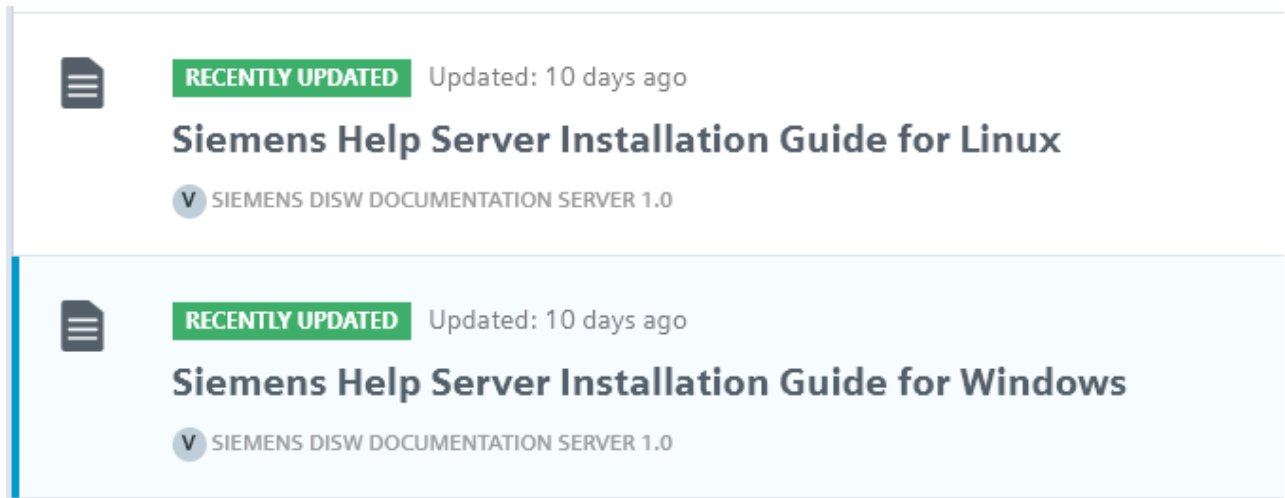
RECENTLY UPDATED Updated: 10 days ago

Siemens Help Server Installation Guide for Linux

V SIEMENS DISW DOCUMENTATION SERVER 1.0

RECENTLY UPDATED Updated: 10 days ago

Siemens Help Server Installation Guide for Windows

V SIEMENS DISW DOCUMENTATION SERVER 1.0